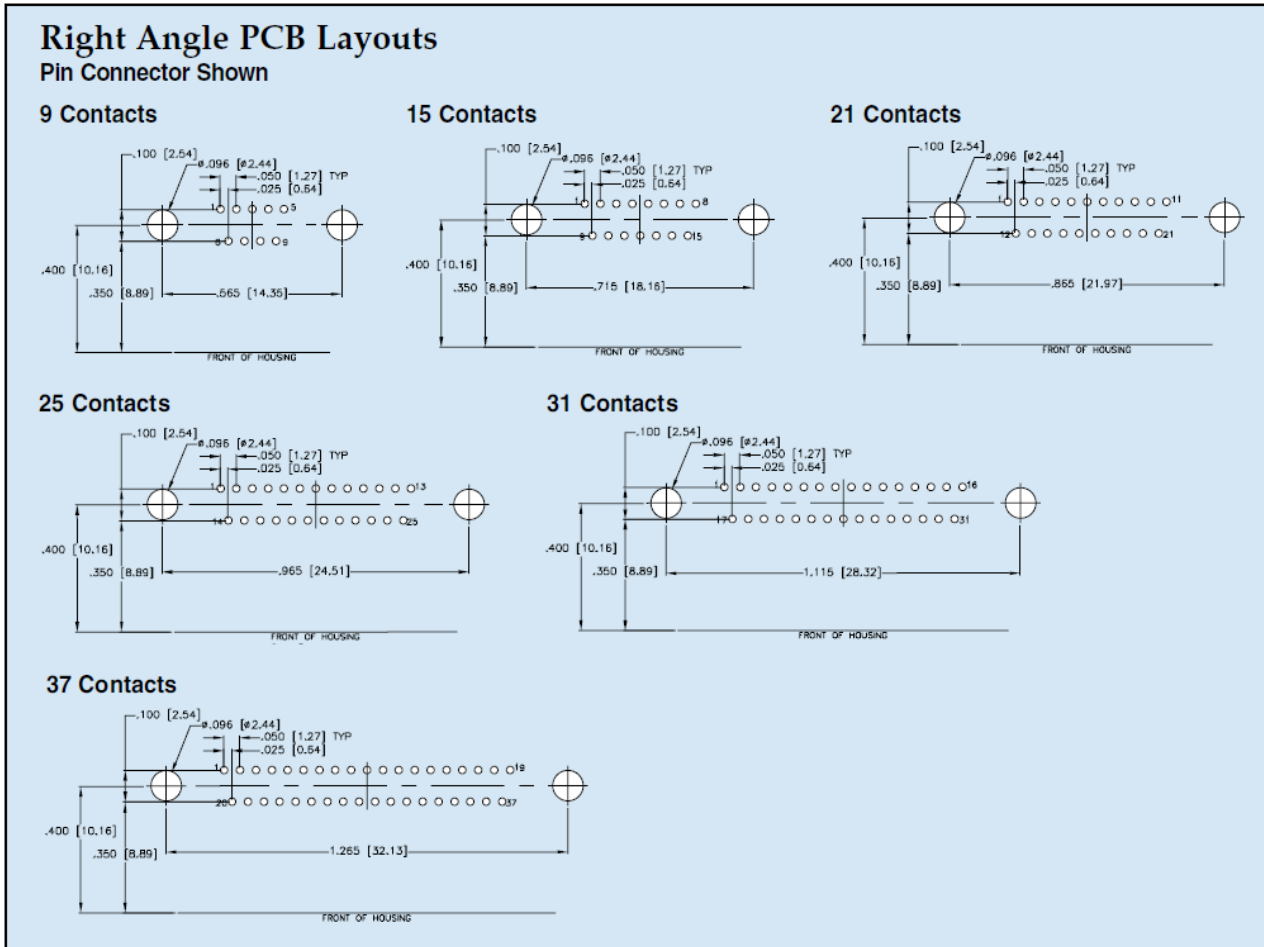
Right Angle PCB Layouts
Pin Connector Shown

9 Contacts

.100 [2.54]
ø.096 [ø2.44]
.050 [1.27] TYP
.025 [0.64]
1 5
6 9
.400 [10.16]
.350 [8.89]
.565 [14.35]
FRONT OF HOUSING

15 Contacts

.100 [2.54]
ø.096 [ø2.44]
.050 [1.27] TYP
.025 [0.64]
1 8
9 15
.400 [10.16]
.350 [8.89]
.715 [18.16]
FRONT OF HOUSING

21 Contacts

.100 [2.54]
ø.096 [ø2.44]
.050 [1.27] TYP
.025 [0.64]
1 11
12 21
.400 [10.16]
.350 [8.89]
.865 [21.97]
FRONT OF HOUSING

25 Contacts

.100 [2.54]
ø.096 [ø2.44]
.050 [1.27] TYP
.025 [0.64]
1 13
14 25
.400 [10.16]
.350 [8.89]
.965 [24.51]
FRONT OF HOUSING

31 Contacts

.100 [2.54]
ø.096 [ø2.44]
.050 [1.27] TYP
.025 [0.64]
1 16
17 31
.400 [10.16]
.350 [8.89]
1.115 [28.32]
FRONT OF HOUSING

37 Contacts

.100 [2.54]
ø.096 [ø2.44]
.050 [1.27] TYP
.025 [0.64]
1 19
20 37
.400 [10.16]
.350 [8.89]
1.265 [32.13]
FRONT OF HOUSING